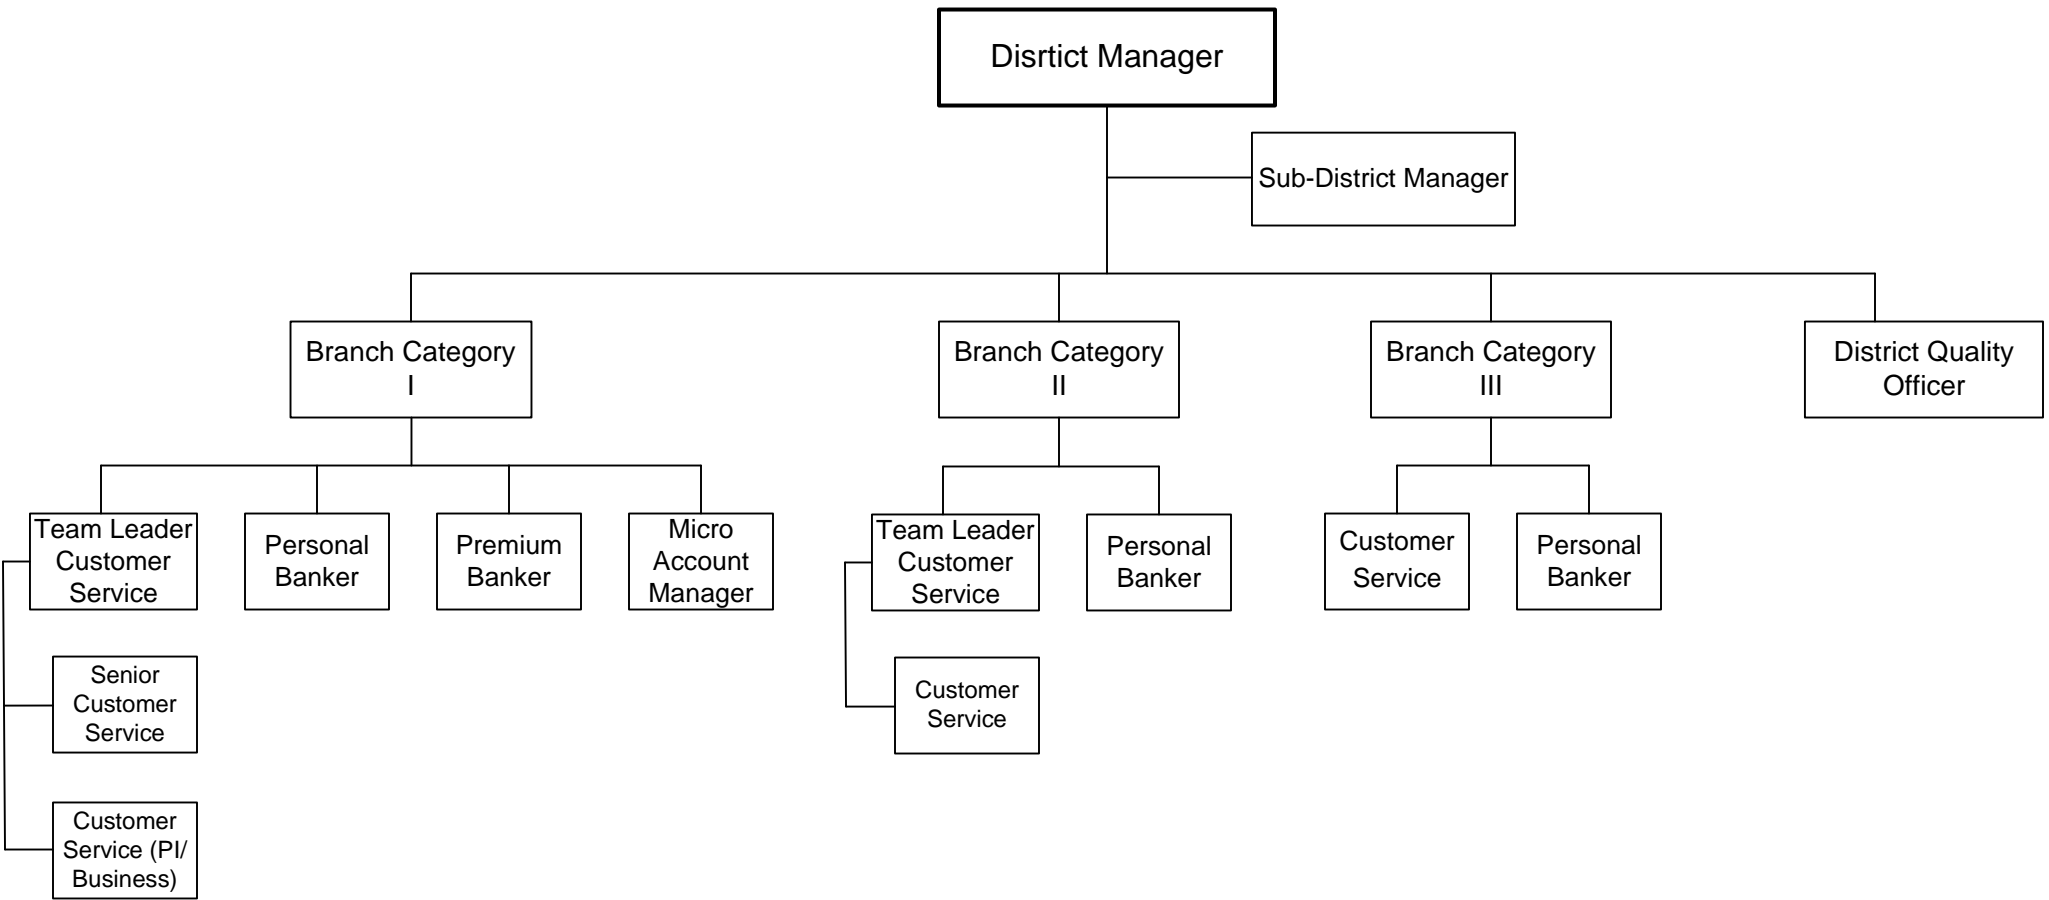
Disrtict Manager

Sub-District Manager

Branch Category I

Branch Category II

Branch Category III

District Quality Officer

Team Leader Customer Service

Personal Banker

Premium Banker

Micro Account Manager

Senior Customer Service

Customer Service (PI/ Business)

Team Leader Customer Service

Personal Banker

Customer Service

Customer Service

Personal Banker